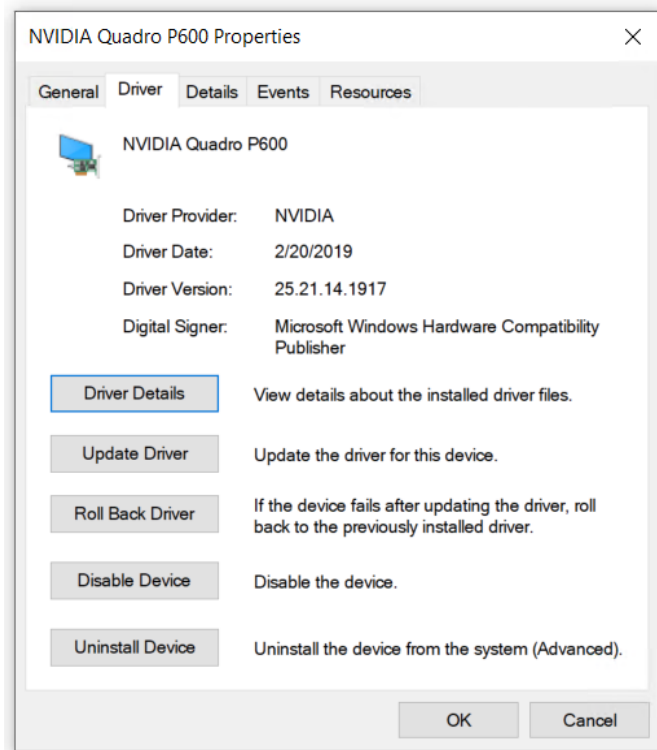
NVIDIA Quadro P600 Properties

×

General Driver Details Events Resources

NVIDIA Quadro P600

Driver Provider: NVIDIA

Driver Date: 2/20/2019

Driver Version: 25.21.14.1917

Digital Signer: Microsoft Windows Hardware Compatibility Publisher

Driver Details View details about the installed driver files.

Update Driver Update the driver for this device.

Roll Back Driver If the device fails after updating the driver, roll back to the previously installed driver.

Disable Device Disable the device.

Uninstall Device Uninstall the device from the system (Advanced).

OK Cancel